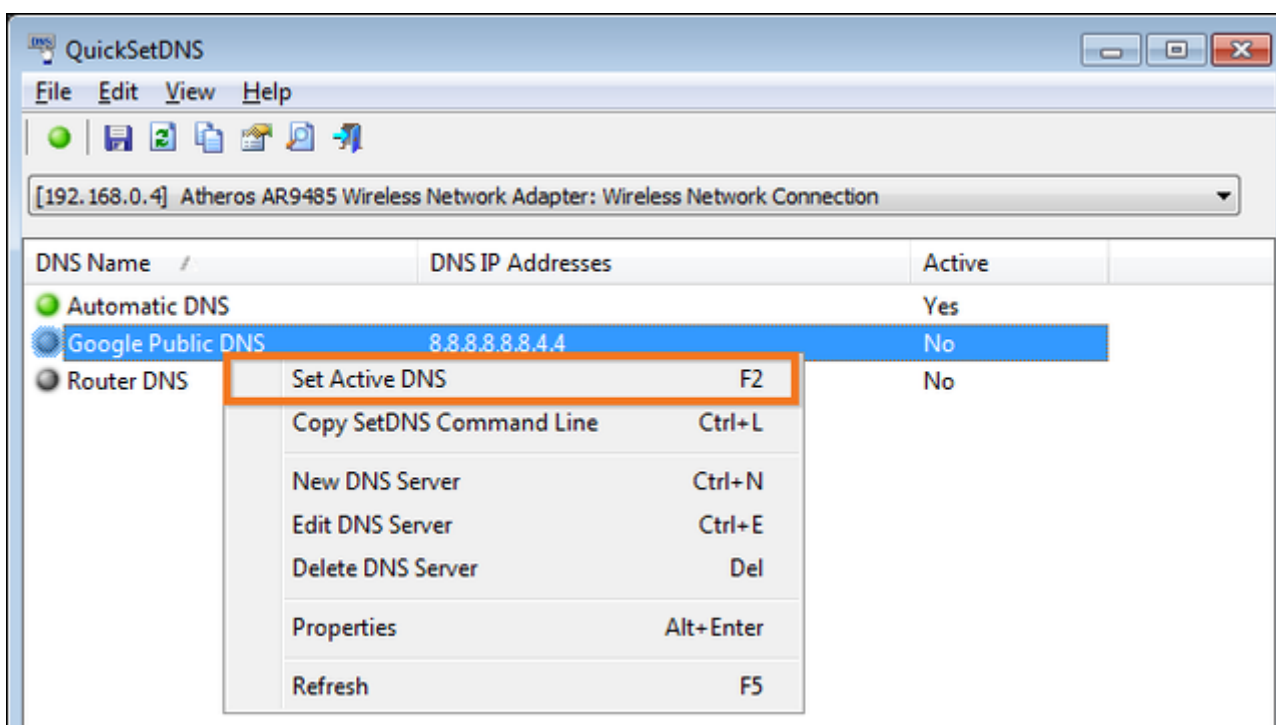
QuickSetDNS

File Edit View Help

[192.168.0.4] Atheros AR9485 Wireless Network Adapter: Wireless Network Connection

| DNS Name | DNS IP Addresses | Active |
|---|---|---|
| Automatic DNS | | Yes |
| Google Public DNS | 8.8.8.8,8.8.4.4 | No |
| Router DNS | | No |

Set Active DNS F2
Copy SetDNS Command Line Ctrl+L
New DNS Server Ctrl+N
Edit DNS Server Ctrl+E
Delete DNS Server Del
Properties Alt+Enter
Refresh F5